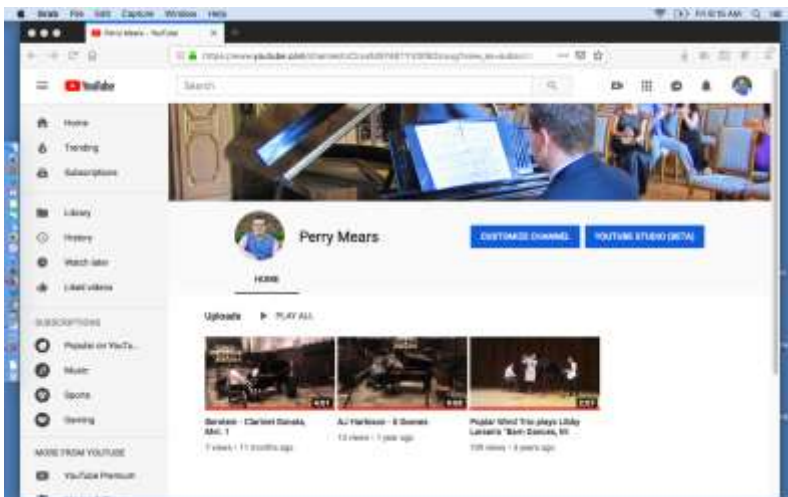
Snagit File Edit Capture Window Help

Fri 10:15 AM

Perry Mears - YouTube

https://www.youtube.com/channel/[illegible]

YouTube

Search

Home

Trending

Subscriptions

Library

History

Watch later

Liked videos

SUBSCRIPTIONS

Popular on YouTu...

Music

Sports

Gaming

MORE FROM YOUTUBE

YouTube Premium

Perry Mears

CUSTOMIZE CHANNEL

YOUTUBE STUDIO (BETA)

HOME

Uploads

PLAY ALL

Bernstein - Clarinet Sonata, Mvt. 1

7 views • 11 months ago

AJ Harbison - 6 Scenes

13 views • 1 year ago

Poplar Wind Trio plays Libby Larsen's "Barn Dances, III

336 views • 4 years ago